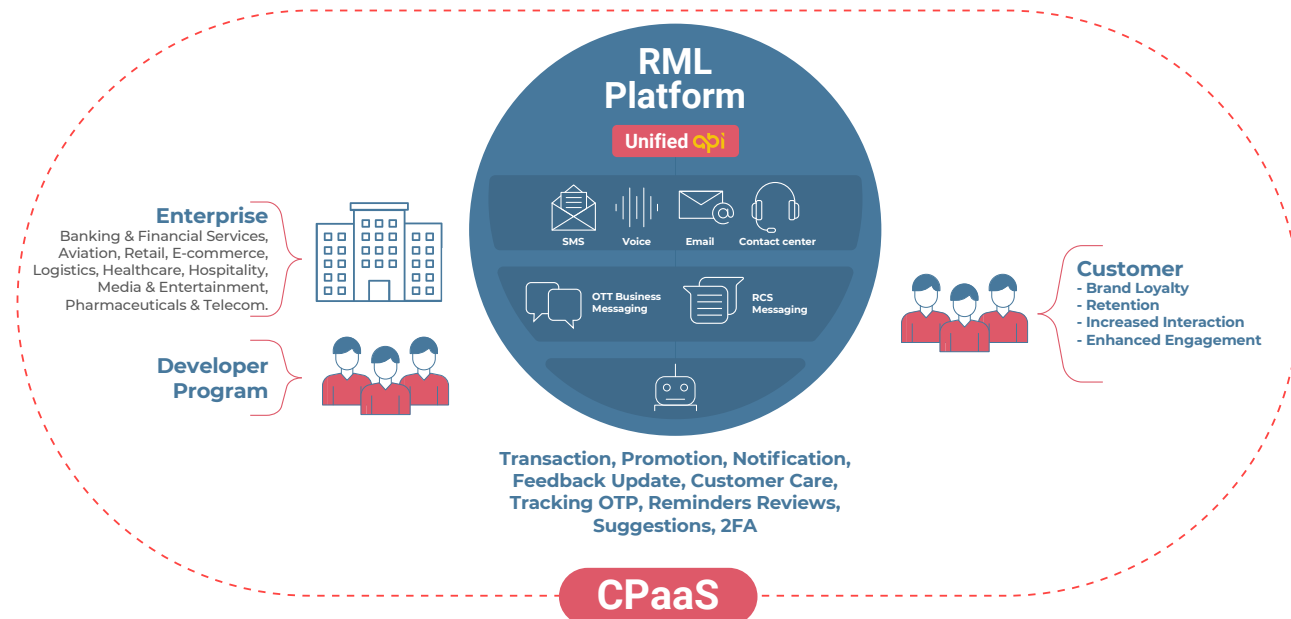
RML Platform

Unified api

SMS
Voice
Email
Contact center

OTT Business Messaging
RCS Messaging

Enterprise
Banking & Financial Services, Aviation, Retail, E-commerce, Logistics, Healthcare, Hospitality, Media & Entertainment, Pharmaceuticals & Telecom.

Developer Program

Customer
- Brand Loyalty
- Retention
- Increased Interaction
- Enhanced Engagement

Transaction, Promotion, Notification, Feedback Update, Customer Care, Tracking OTP, Reminders Reviews, Suggestions, 2FA

CPaaS